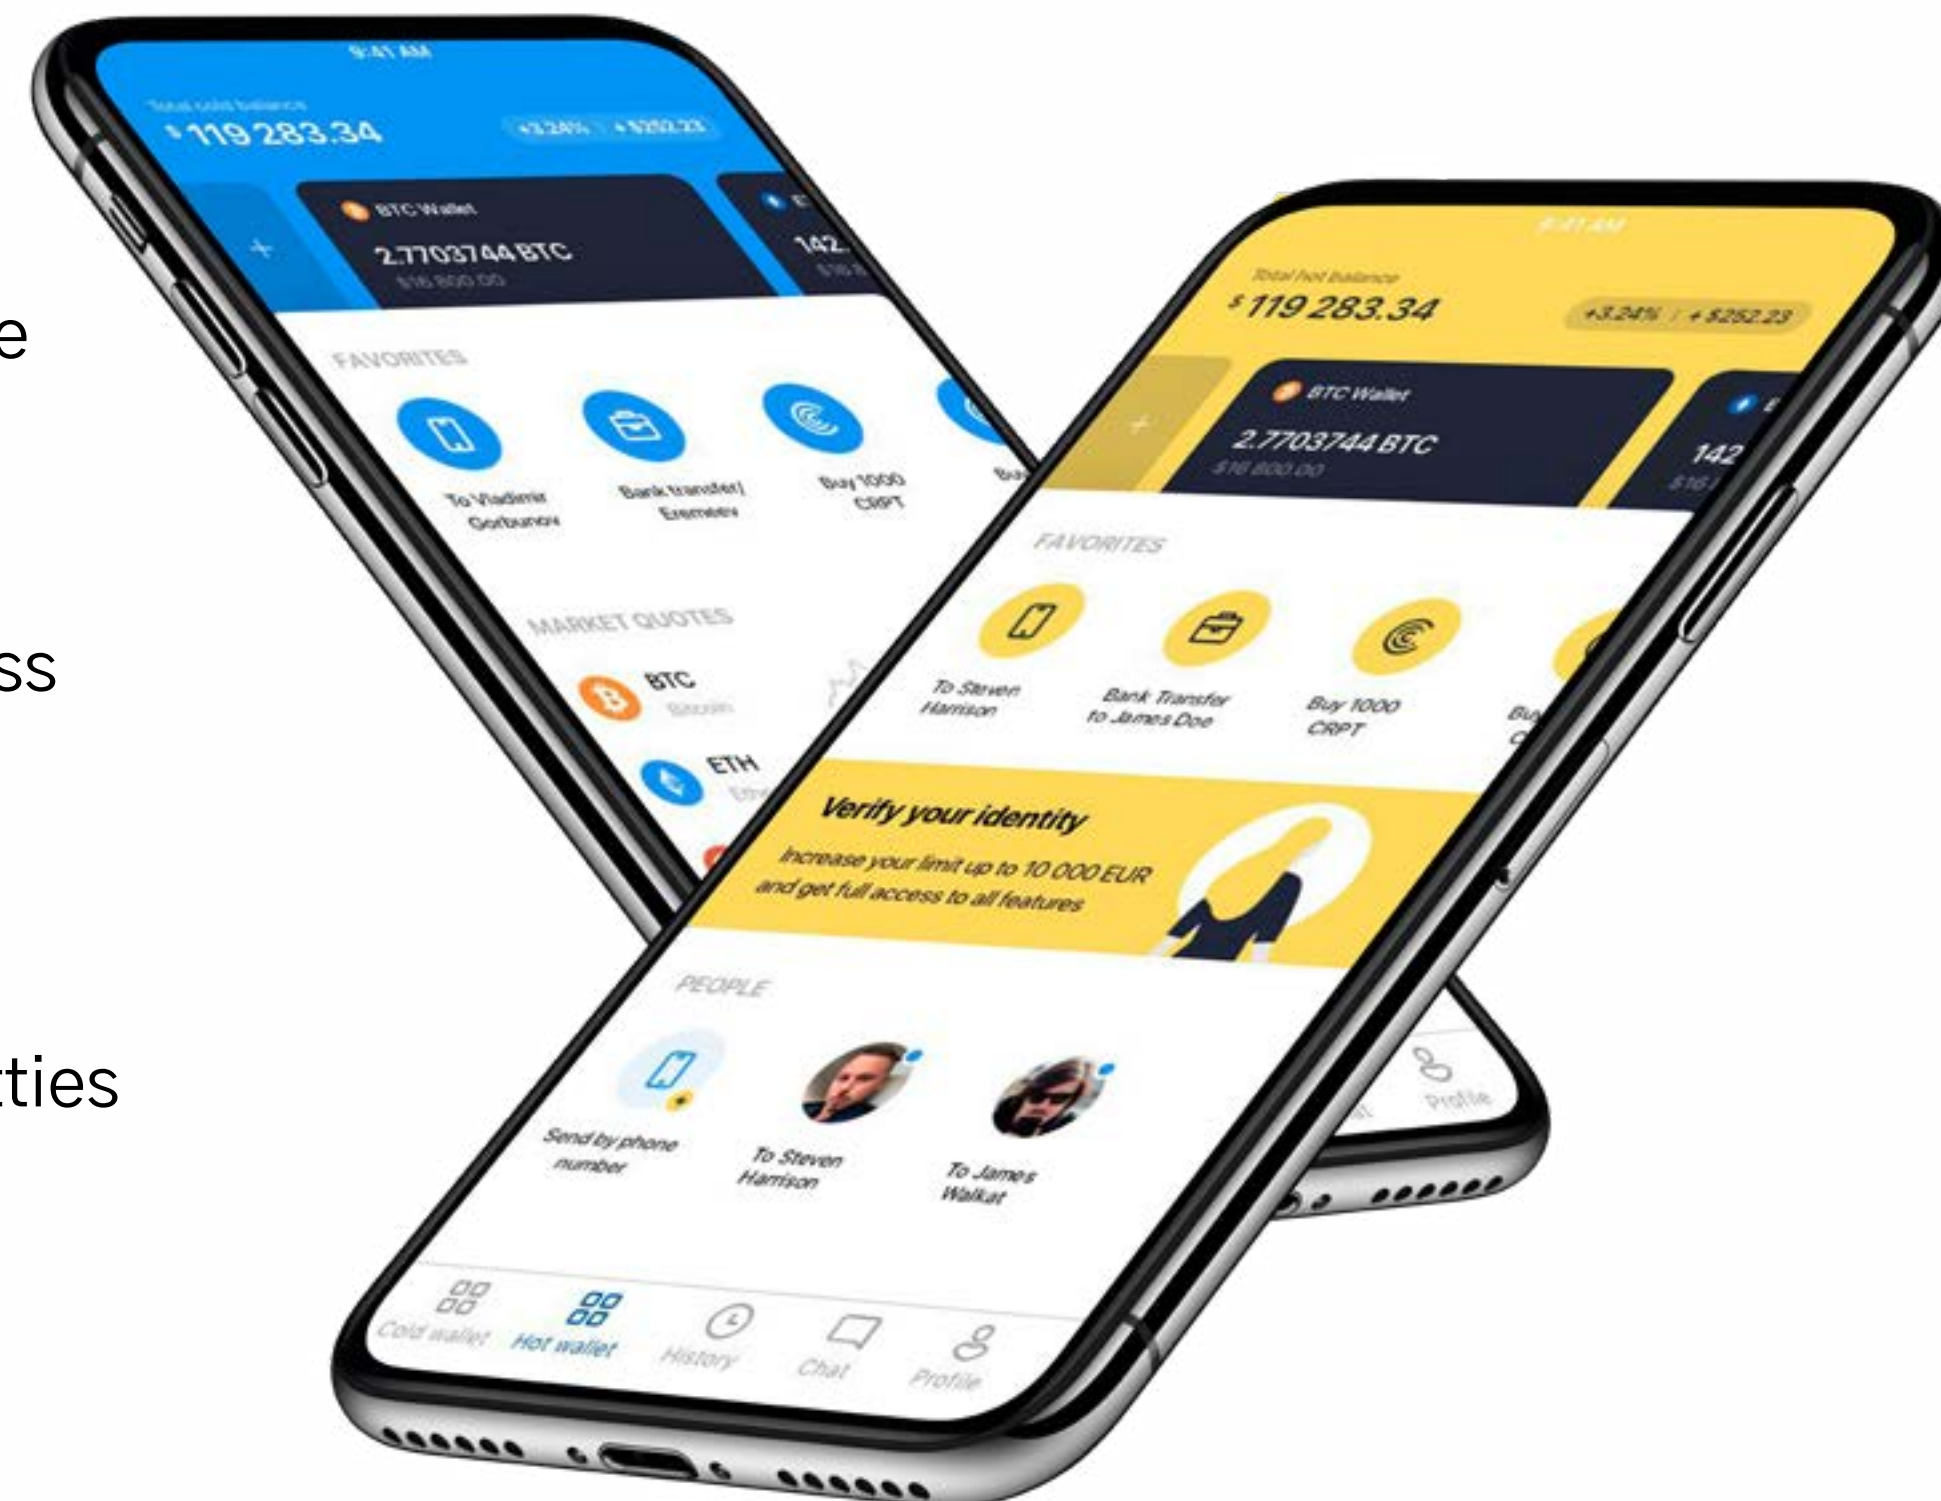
e

ss

ties

9:41 AM
Total cold balance
$119 283.34
+3.24% +$252.23
BTC Wallet
2.7703744 BTC
$16 800.00
142
FAVORITES
To Vladimir Gorbunov
Bank transfer/ Eremeev
Buy 1000 CRPT
MARKET QUOTES
BTC
Bitcoin
ETH

9:41 AM
Total hot balance
$119 283.34
+3.24% +$252.23
BTC Wallet
2.7703744 BTC
$16 800.00
142
$161
FAVORITES
To Steven Harrison
Bank Transfer to James Doe
Buy 1000 CRPT
Verify your identity
Increase your limit up to 10 000 EUR and get full access to all features
PEOPLE
Send by phone number
To Steven Harrison
To James Walkat
Cold wallet
Hot wallet
History
Chat
Profile
Profile